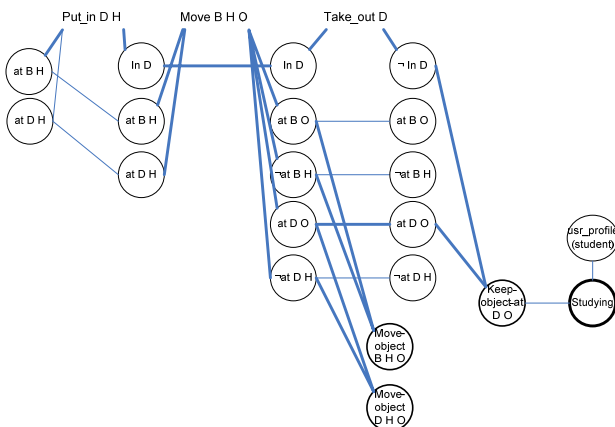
Put_in D H

Move B H O

Take_out D

at B H

at D H

In D

at B H

at D H

In D

at B O

¬at B H

at D O

¬at D H

¬ In D

at B O

¬at B H

at D O

¬at D H

Move-object B H O

Move-object D H O

Keep-object-at D O

usr_profile (student)

Studying